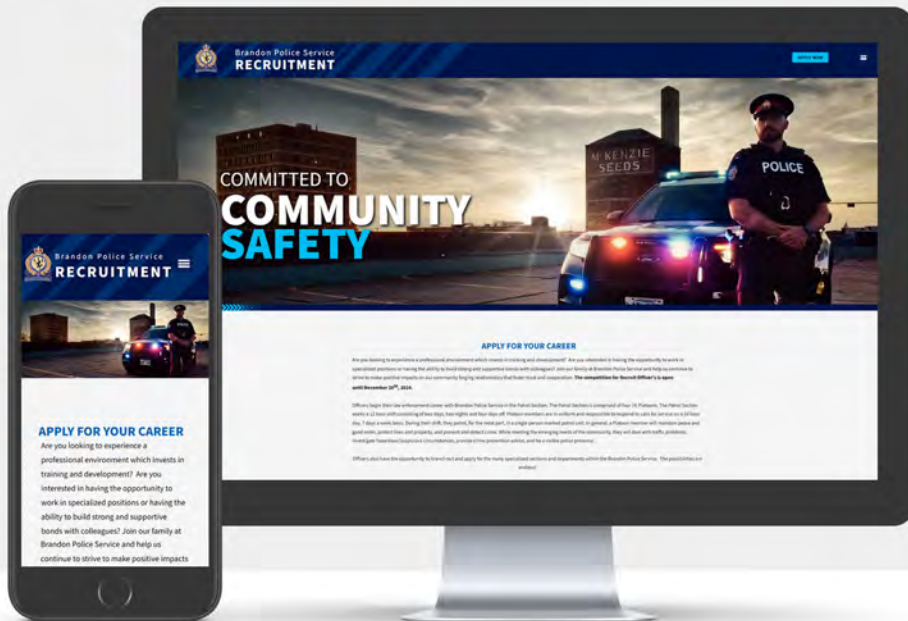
Brandon Police Service
RECRUITMENT

APPLY NOW

COMMITTED TO
COMMUNITY
SAFETY

McKENZIE SEEDS

POLICE

APPLY FOR YOUR CAREER

Are you looking to experience a professional environment which invests in training and development? Are you interested in having the opportunity to work in specialized positions or having the ability to build strong and supportive bonds with colleagues? Join our family at Brandon Police Service and help us continue to strive to make positive impacts on our community forging relationships that foster trust and cooperation. The competition for Recruit Officer's is open until December 29th, 2024.

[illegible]

Officers also have the opportunity to transfer and apply for the many specialized sections and departments within the Brandon Police Service. The possibilities are endless!

Brandon Police Service
RECRUITMENT

APPLY FOR YOUR CAREER

Are you looking to experience a professional environment which invests in training and development? Are you interested in having the opportunity to work in specialized positions or having the ability to build strong and supportive bonds with colleagues? Join our family at Brandon Police Service and help us continue to strive to make positive impacts